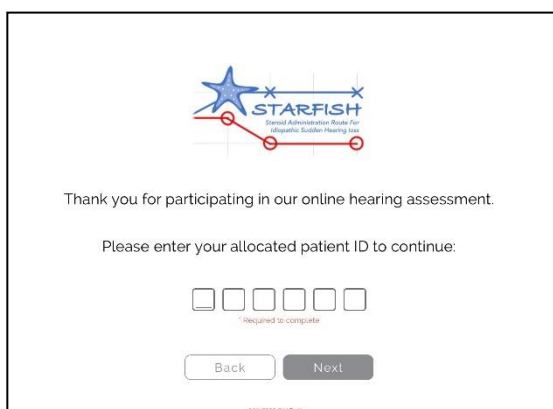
STARFISH
Steroid Administration Route For Idiopathic Sudden Hearing loss

Thank you for participating in our online hearing assessment.

Please enter your allocated patient ID to continue:

* Required to complete

Back
Next

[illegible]